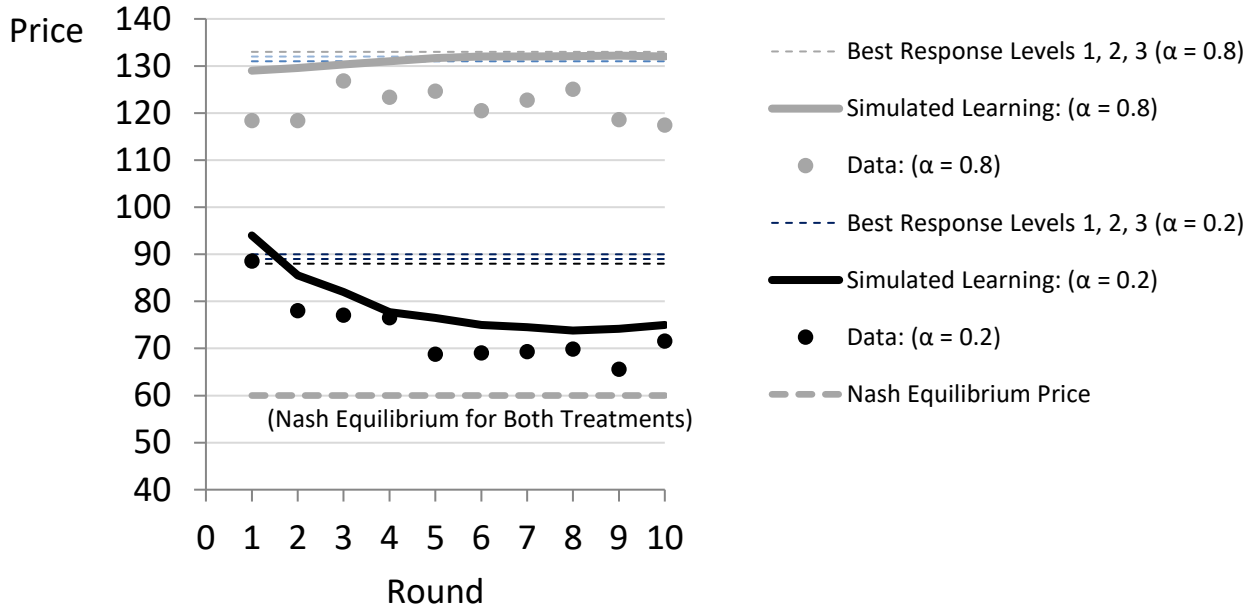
Price

140
130
120
110
100
90
80
70
60
50
40

0 1 2 3 4 5 6 7 8 9 10

Round

(Nash Equilibrium for Both Treatments)

Best Response Levels 1, 2, 3 (α = 0.8)
Simulated Learning: (α = 0.8)
Data: (α = 0.8)
Best Response Levels 1, 2, 3 (α = 0.2)
Simulated Learning: (α = 0.2)
Data: (α = 0.2)
Nash Equilibrium Price